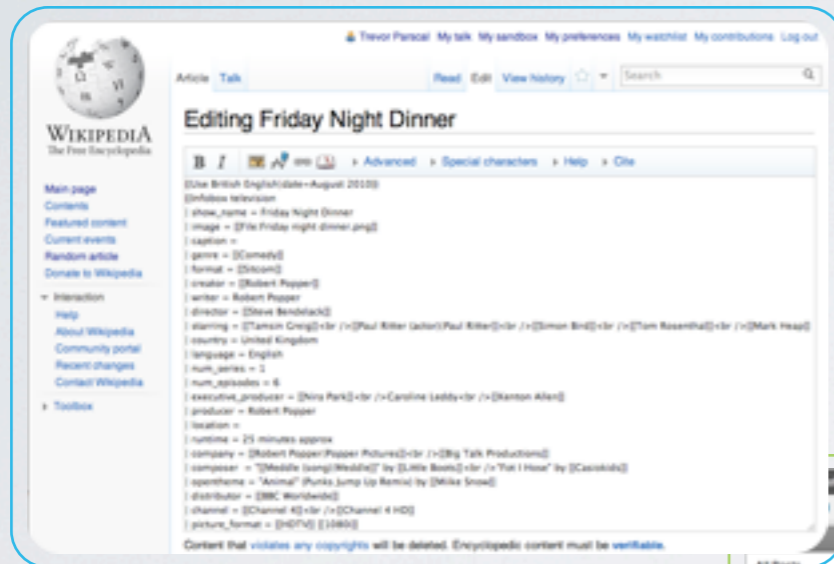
Trevor Parscal My talk My sandbox My preferences My watchlist My contributions Log out

Article Talk Read Edit View history Search

WIKIPEDIA
The Free Encyclopedia

Main page
Contents
Featured content
Current events
Random article
Donate to Wikipedia

Interaction
Help
About Wikipedia
Community portal
Recent changes
Contact Wikipedia

Toolbox

Editing Friday Night Dinner

B I Advanced Special characters Help Cite

{{Use British English|date=August 2010}}
{{Infobox television
| show_name = Friday Night Dinner
| image = [[File:Friday night dinner.png]]
| caption =
| genre = [[Comedy]]
| format = [[Sitcom]]
| creator = [[Robert Popper]]
| writer = Robert Popper
| director = [[Steve Bendelack]]
| starring = [[Tamsin Greig]]<br />[[Paul Ritter (actor)|Paul Ritter]]<br />[[Simon Bird]]<br />[[Tom Rosenthal]]<br />[[Mark Heap]]
| country = United Kingdom
| language = English
| num_series = 1
| num_episodes = 6
| executive_producer = [[Nira Park]]<br />Caroline Leddy<br />[[Kenton Allen]]
| producer = Robert Popper
| location =
| runtime = 25 minutes approx
| company = [[Robert Popper|Popper Pictures]]<br />[[Big Talk Productions]]
| composer = "[[Meddle (song)|Meddle]]" by [[Little Boots]]<br />"Yet I Hose" by [[Cascokids]]
| opentheme = "Animal" (Punks Jump Up Remix) by [[Miike Snow]]
| distributor = [[BBC Worldwide]]
| channel = [[Channel 4]]<br />[[Channel 4 HD]]
| picture_format = [[HDTV]] [[1080i]]

Content that violates any copyrights will be deleted. Encyclopedic content must be verifiable.